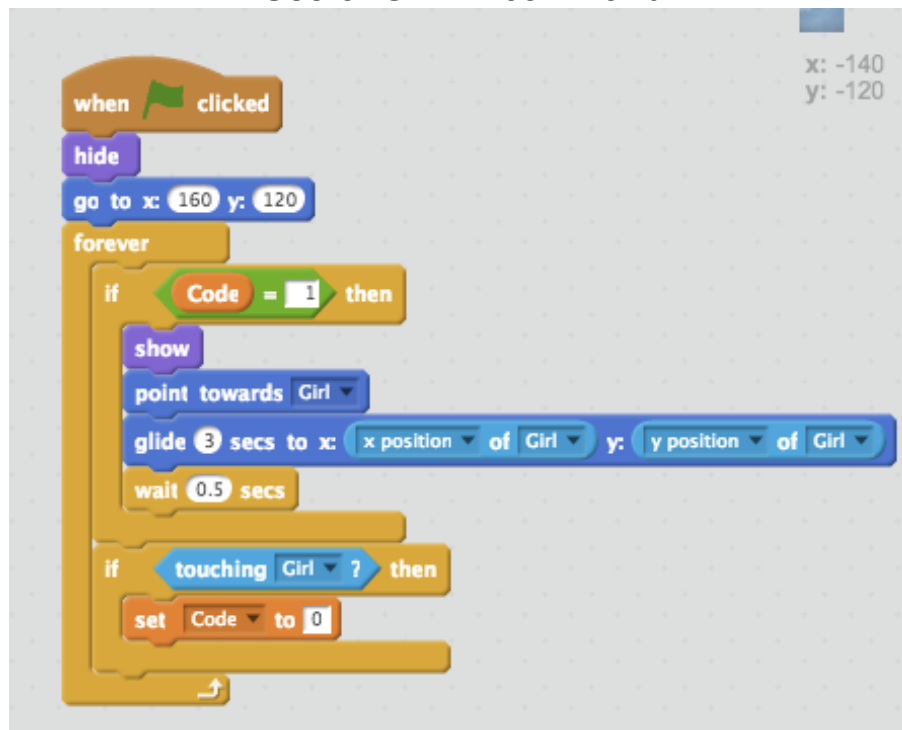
x: -140
y: -120

when clicked
hide
go to x: 160 y: 120
forever
if Code = 1 then
show
point towards Girl
glide 3 secs to x: x position of Girl y: y position of Girl
wait 0.5 secs
if touching Girl ? then
set Code to 0